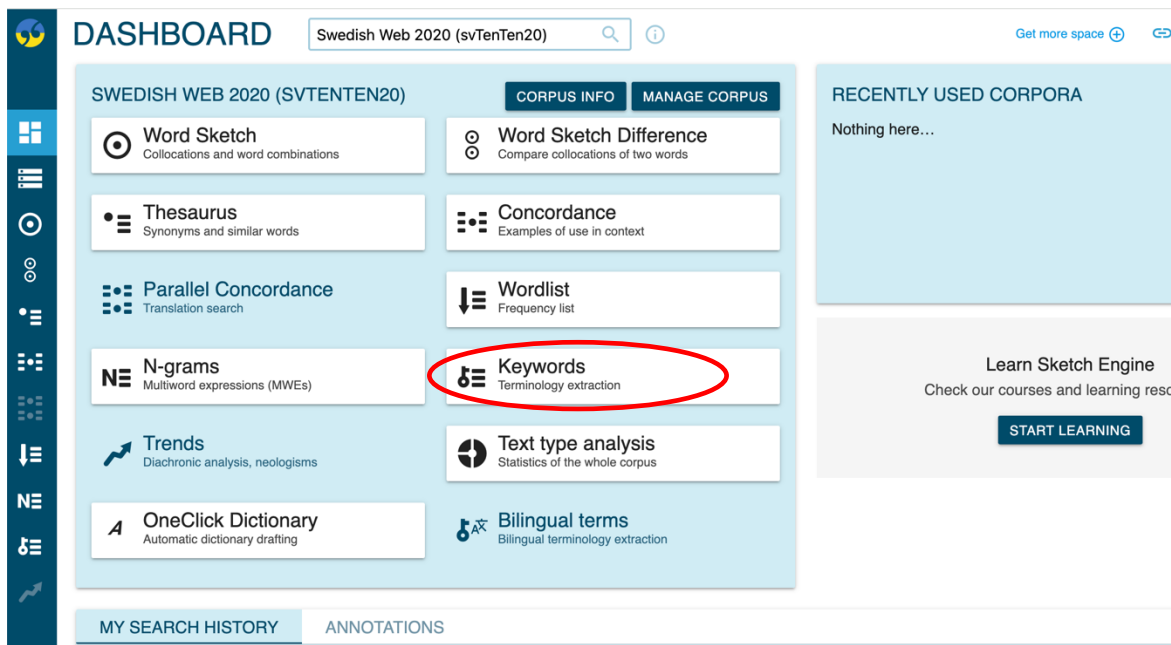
DASHBOARD

Swedish Web 2020 (svTenTen20)

Get more space

SWEDISH WEB 2020 (SVTENTEN20)

CORPUS INFO

MANAGE CORPUS

Word Sketch
Collocations and word combinations

Word Sketch Difference
Compare collocations of two words

Thesaurus
Synonyms and similar words

Concordance
Examples of use in context

Parallel Concordance
Translation search

Wordlist
Frequency list

N-grams
Multiword expressions (MWEs)

Keywords
Terminology extraction

Trends
Diachronic analysis, neologisms

Text type analysis
Statistics of the whole corpus

OneClick Dictionary
Automatic dictionary drafting

Bilingual terms
Bilingual terminology extraction

RECENTLY USED CORPORA

Nothing here…

Learn Sketch Engine

Check our courses and learning reso

START LEARNING

MY SEARCH HISTORY

ANNOTATIONS